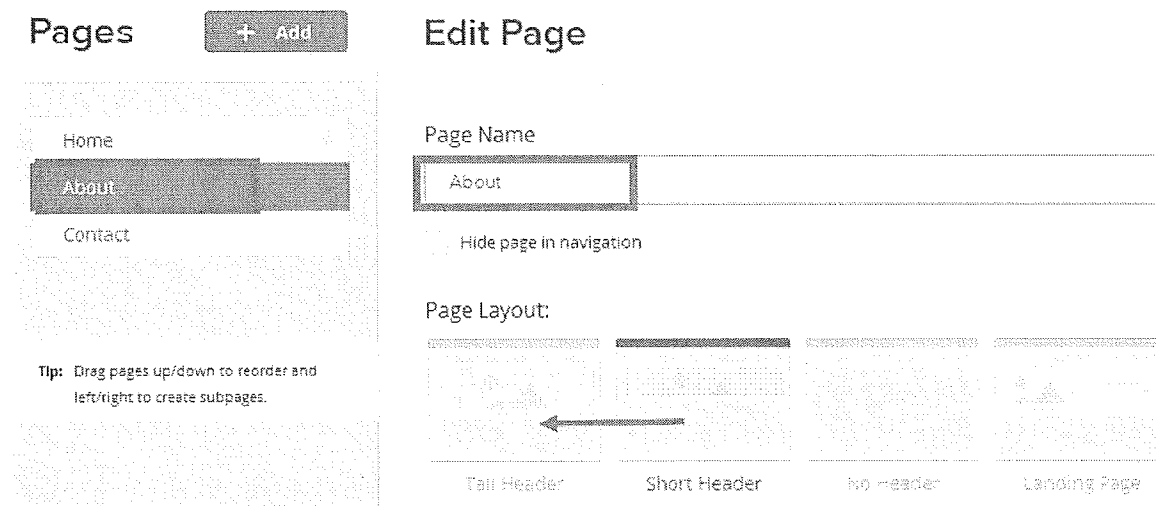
Pages

+ Add

Edit Page

Home

About

Contact

Tip: Drag pages up/down to reorder and left/right to create subpages.

Page Name

About

Hide page in navigation

Page Layout:

Tall Header

Short Header

No Header

Landing Page